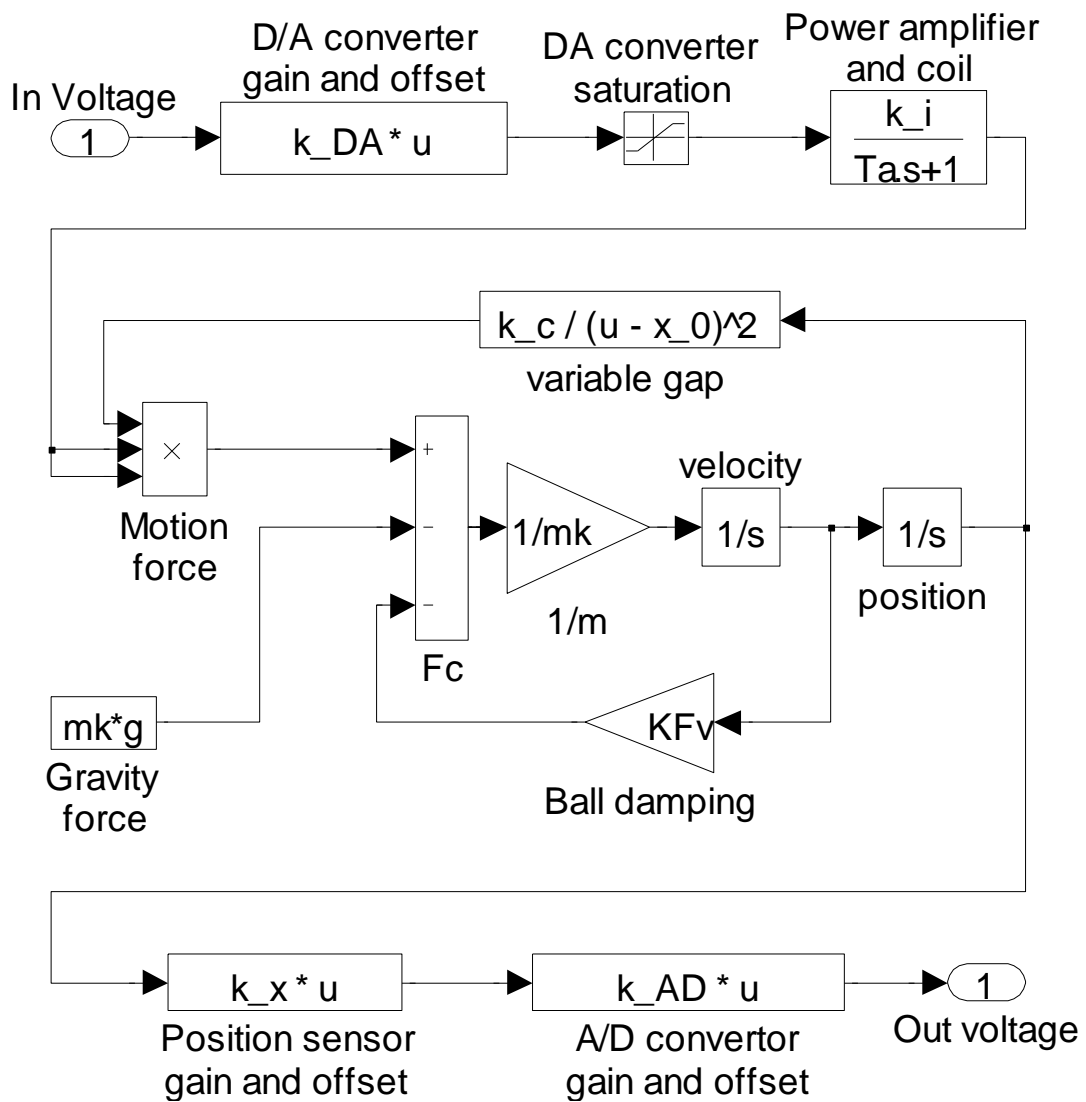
In Voltage
1
D/A converter gain and offset
k_DA * u
DA converter saturation
Power amplifier and coil
k_i
Tas+1
k_c / (u - x_0)^2
variable gap
×
Motion force
+
-
-
Fc
1/mk
1/m
velocity
1/s
1/s
position
mk*g
Gravity force
KFv
Ball damping
k_x * u
Position sensor gain and offset
k_AD * u
A/D convertor gain and offset
1
Out voltage